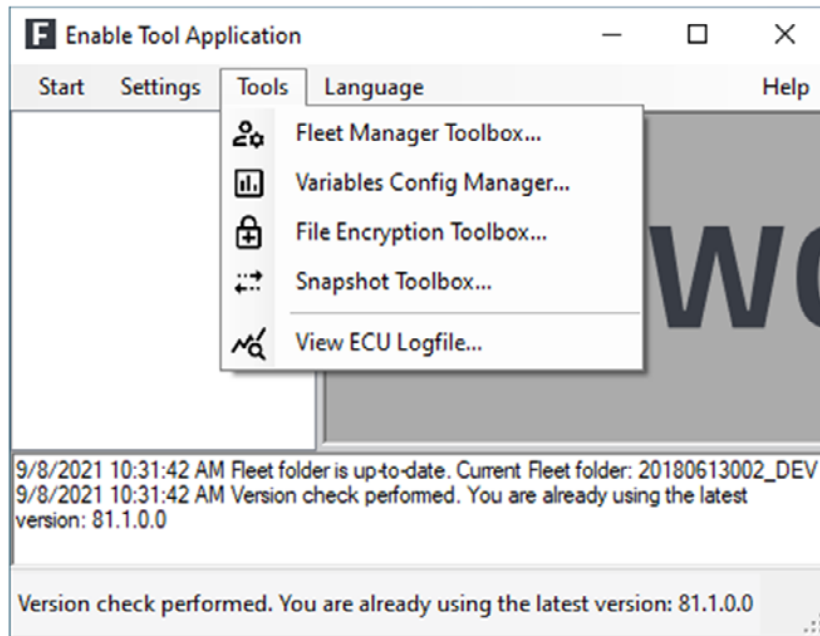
F Enable Tool Application

Start Settings Tools Language Help

Fleet Manager Toolbox...
Variables Config Manager...
File Encryption Toolbox...
Snapshot Toolbox...
View ECU Logfile...

W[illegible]

9/8/2021 10:31:42 AM Fleet folder is up-to-date. Current Fleet folder: 20180613002_DEV
9/8/2021 10:31:42 AM Version check performed. You are already using the latest version: 81.1.0.0

Version check performed. You are already using the latest version: 81.1.0.0